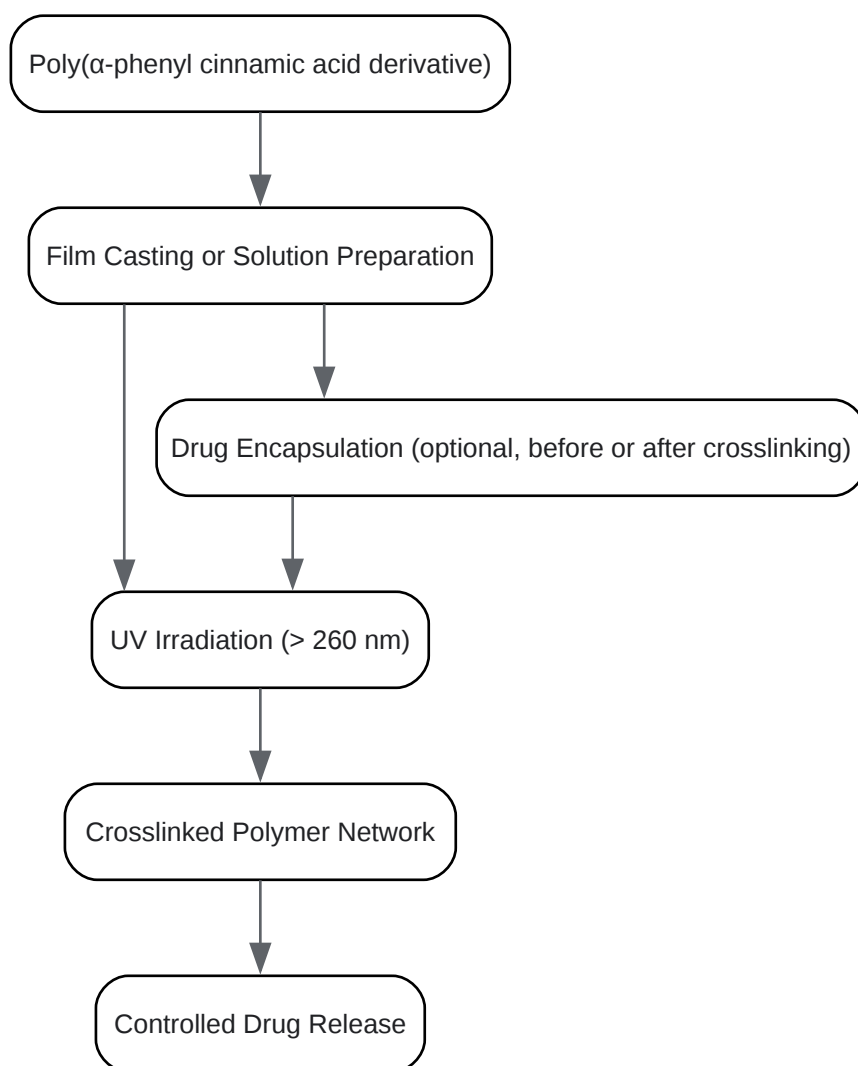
Poly(α-phenyl cinnamic acid derivative)

Film Casting or Solution Preparation

Drug Encapsulation (optional, before or after crosslinking)

UV Irradiation (> 260 nm)

Crosslinked Polymer Network

Controlled Drug Release